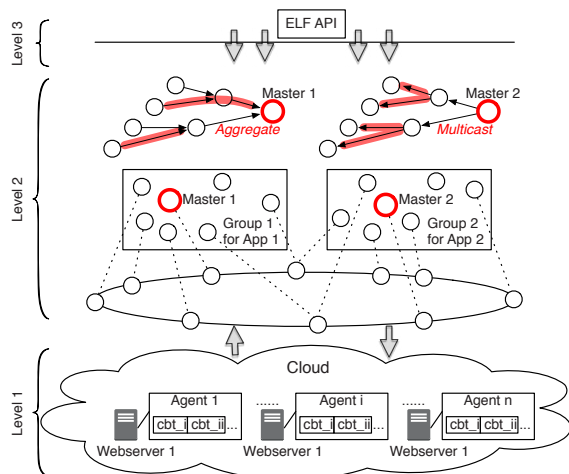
Level 3

ELF API

Level 2

Master 1

Aggregate

Master 2

Multicast

Master 1

Group 1 for App 1

Master 2

Group 2 for App 2

Level 1

Cloud

Agent 1

cbt_i cbt_ii ...

Webserver 1

......

Agent i

cbt_i cbt_ii ...

Webserver 1

......

Agent n

cbt_i cbt_ii ...

Webserver 1